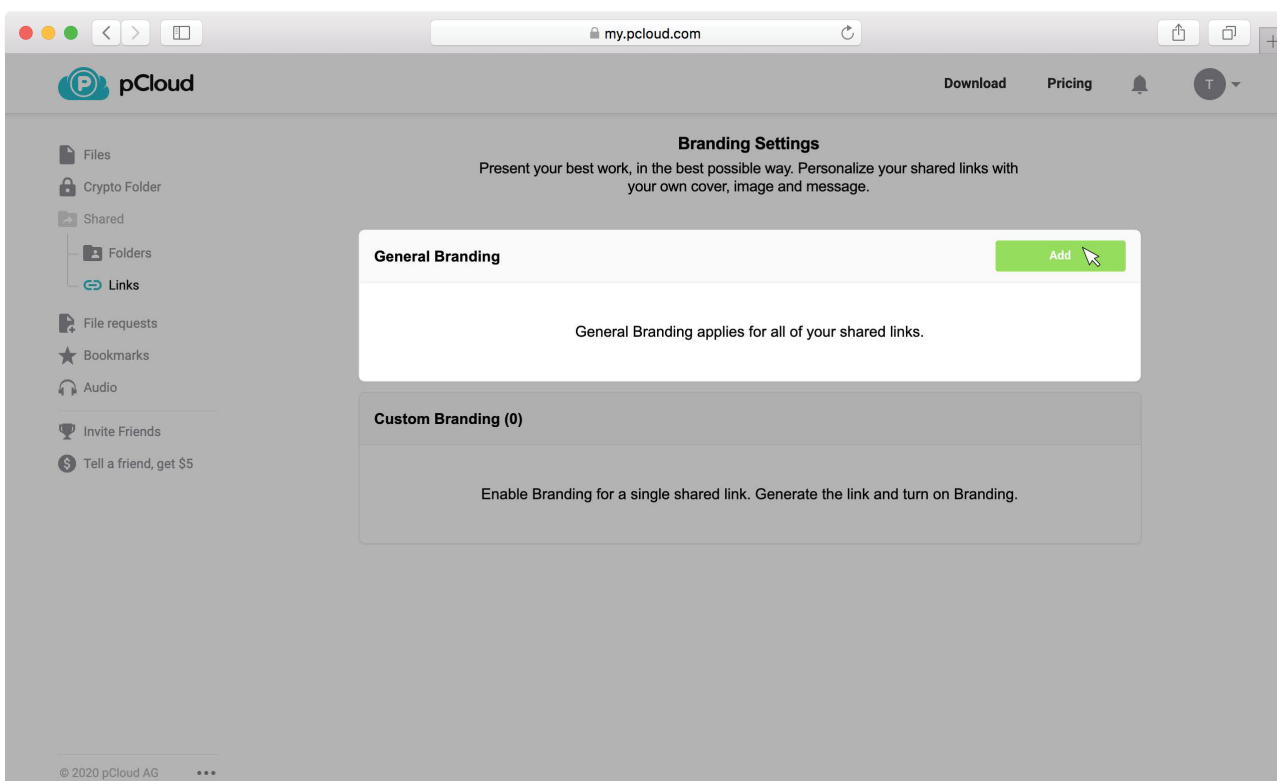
my.pcloud.com

pCloud

Download
Pricing
T

Files
Crypto Folder
Shared
Folders
Links
File requests
Bookmarks
Audio
Invite Friends
Tell a friend, get $5

Branding Settings
Present your best work, in the best possible way. Personalize your shared links with your own cover, image and message.

General Branding
Add

General Branding applies for all of your shared links.

Custom Branding (0)

Enable Branding for a single shared link. Generate the link and turn on Branding.

© 2020 pCloud AG •••